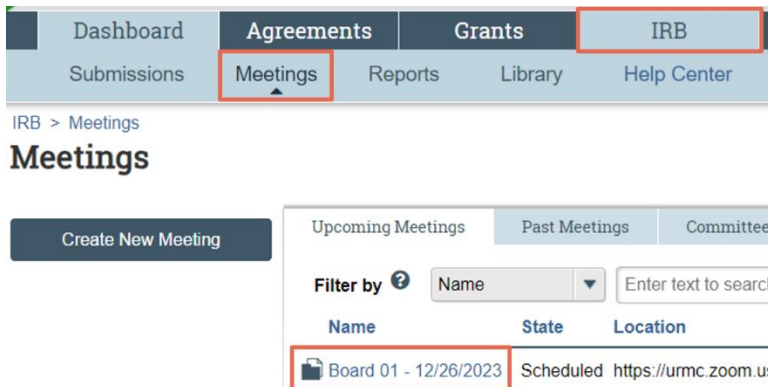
Dashboard Agreements Grants IRB

Submissions Meetings Reports Library Help Center

IRB > Meetings

Meetings

Create New Meeting

Upcoming Meetings Past Meetings Committee

Filter by ? Name Enter text to searc

| Name | State | Location |
|---|---|---|
| Board 01 - 12/26/2023 | Scheduled | https://urmc.zoom.u |